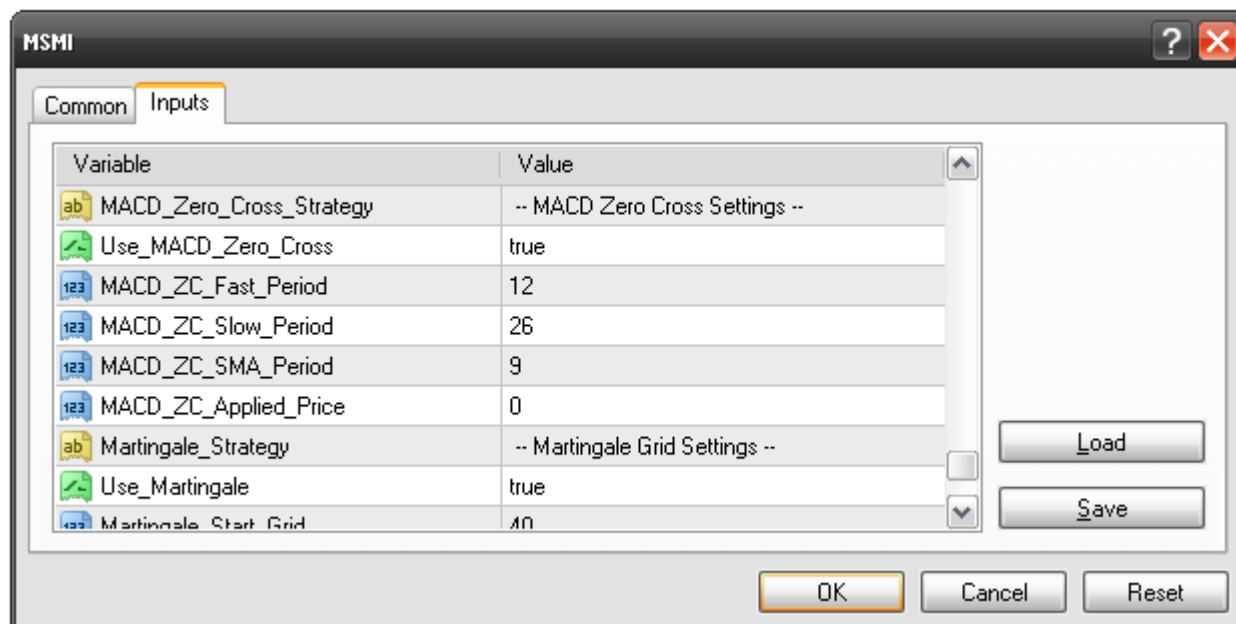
MSMI

Common | Inputs

| Variable | Value |
|---|---|
| MACD_Zero_Cross_Strategy | -- MACD Zero Cross Settings -- |
| Use_MACD_Zero_Cross | true |
| MACD_ZC_Fast_Period | 12 |
| MACD_ZC_Slow_Period | 26 |
| MACD_ZC_SMA_Period | 9 |
| MACD_ZC_Applied_Price | 0 |
| Martingale_Strategy | -- Martingale Grid Settings -- |
| Use_Martingale | true |
| Martingale_Start_Grid | 40 |

Load
Save

OK
Cancel
Reset